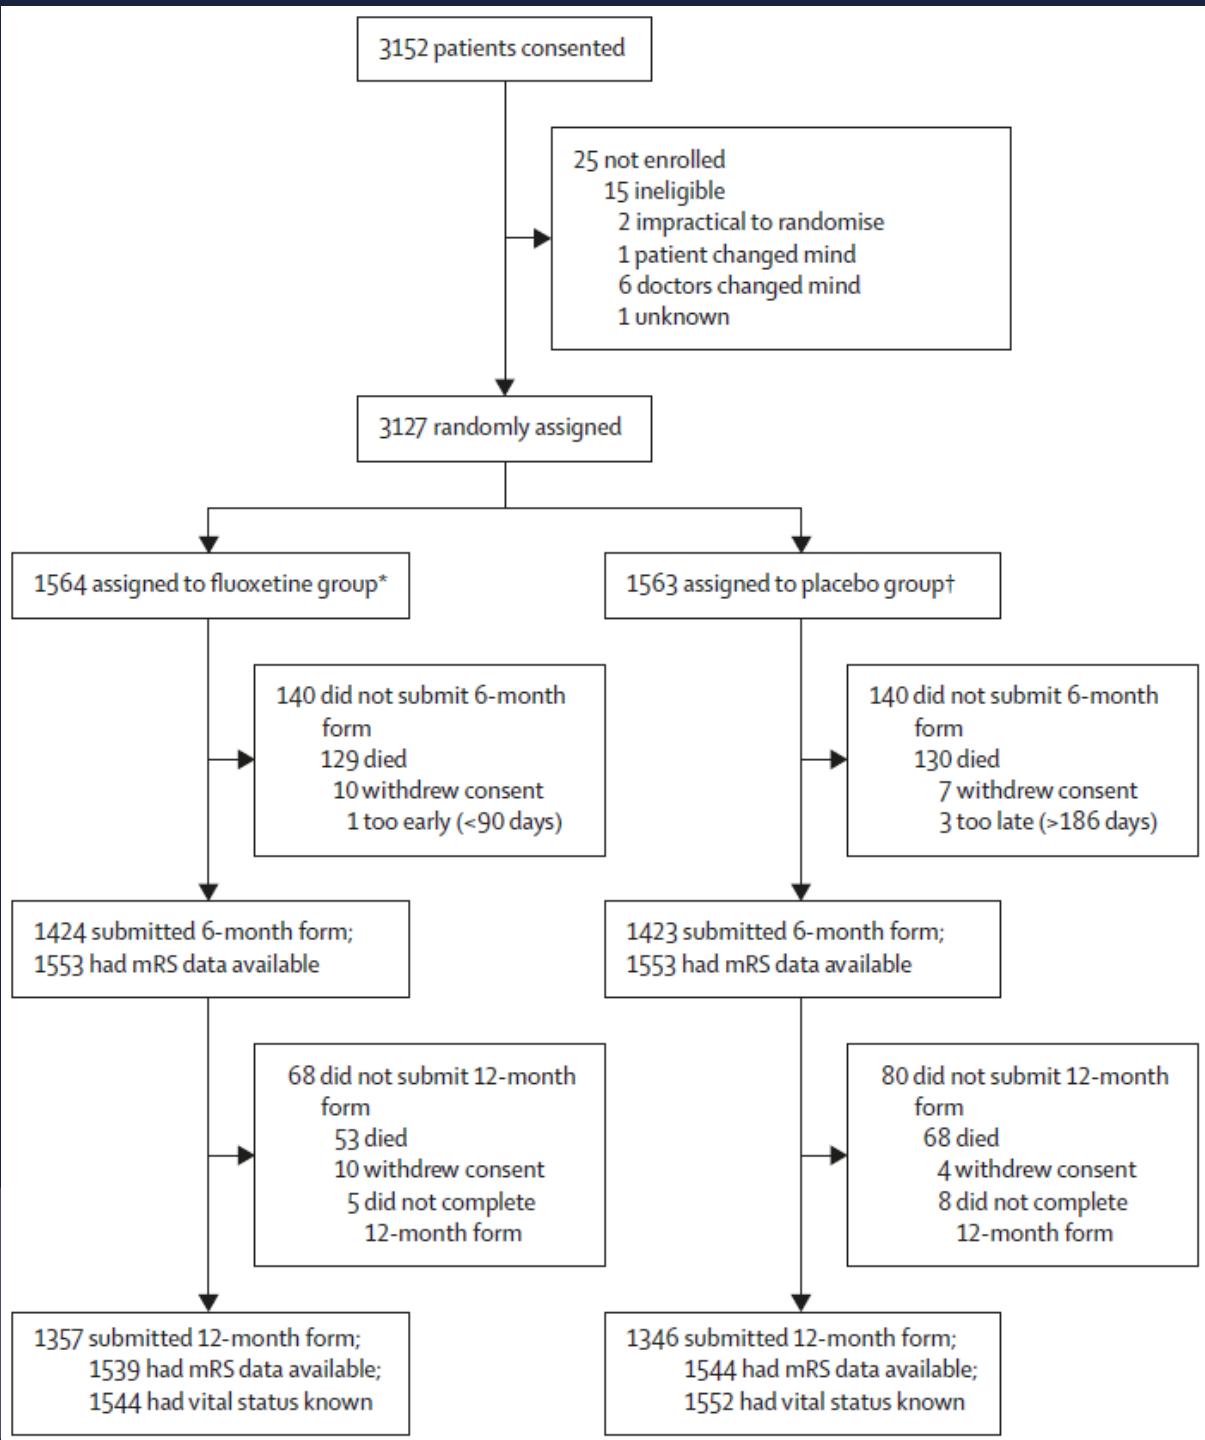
3152 patients consented

25 not enrolled
15 ineligible
2 impractical to randomise
1 patient changed mind
6 doctors changed mind
1 unknown

3127 randomly assigned

1564 assigned to fluoxetine group*

1563 assigned to placebo group†

140 did not submit 6-month form
129 died
10 withdrew consent
1 too early (<90 days)

140 did not submit 6-month form
130 died
7 withdrew consent
3 too late (>186 days)

1424 submitted 6-month form; 1553 had mRS data available

1423 submitted 6-month form; 1553 had mRS data available

68 did not submit 12-month form
53 died
10 withdrew consent
5 did not complete 12-month form

80 did not submit 12-month form
68 died
4 withdrew consent
8 did not complete 12-month form

1357 submitted 12-month form; 1539 had mRS data available; 1544 had vital status known

1346 submitted 12-month form; 1544 had mRS data available; 1552 had vital status known